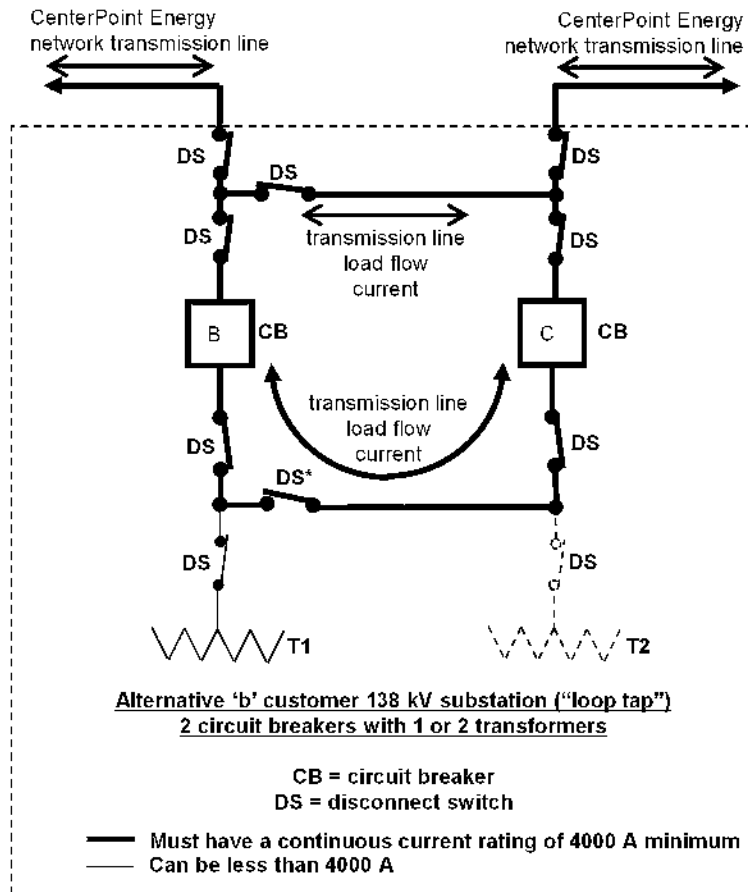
CenterPoint Energy network transmission line

CenterPoint Energy network transmission line

DS

DS

DS

DS

DS

transmission line load flow current

B CB

C CB

transmission line load flow current

DS

DS

DS*

DS

DS

T1

T2

Alternative 'b' customer 138 kV substation ("loop tap")
2 circuit breakers with 1 or 2 transformers

CB = circuit breaker
DS = disconnect switch

Must have a continuous current rating of 4000 A minimum
Can be less than 4000 A